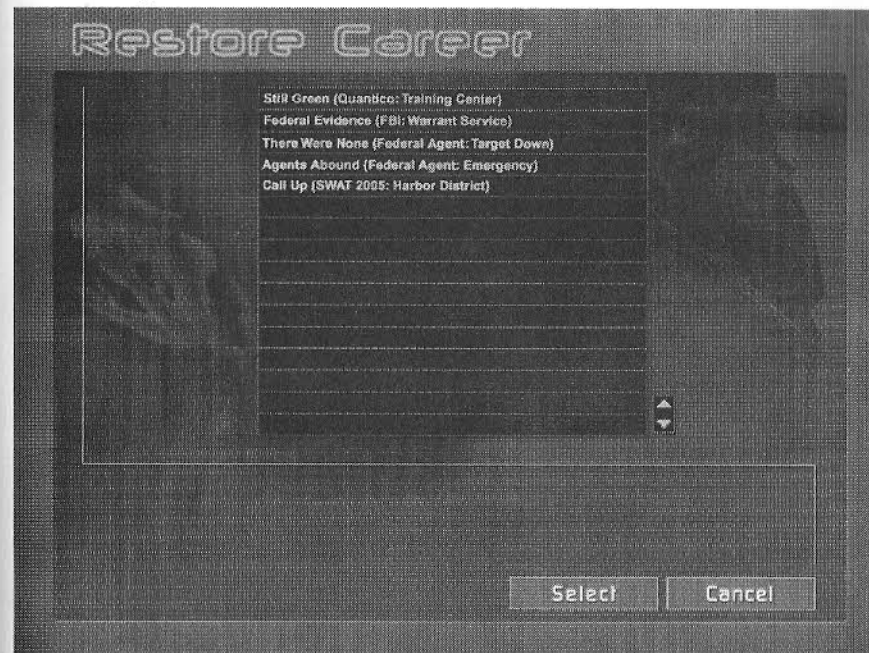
Restore Career

Still Green (Quantico: Training Center)
Federal Evidence (FBI: Warrant Service)
There Were None (Federal Agent: Target Down)
Agents Abound (Federal Agent: Emergency)
Call Up (SWAT 2005: Harbor District)

Select
Cancel